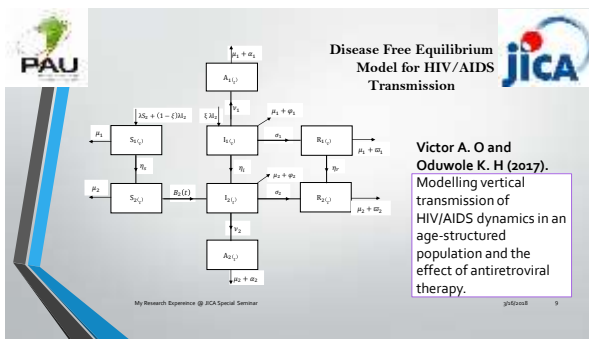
PAU

Disease Free Equilibrium Model for HIV/AIDS Transmission

JICA

$\mu_1 + \alpha_1$

$A_{1(\cdot)}$

$\nu_1$

$\lambda S_0 + (1-\xi)\lambda I_1$

$\xi \lambda I_1$

$\mu_1 + \varphi_1$

$\mu_1$

$S_{1(\cdot)}$

$I_{1(\cdot)}$

$\sigma_1$

$R_{1(\cdot)}$

$\mu_1 + \varpi_1$

$\eta_s$

$\eta_I$

$\mu_2 + \varphi_2$

$\eta_r$

$\mu_2$

$S_{2(\cdot)}$

$B_2(t)$

$I_{2(\cdot)}$

$\sigma_2$

$R_{2(\cdot)}$

$\mu_2 + \varpi_2$

$\nu_2$

$A_{2(\cdot)}$

$\mu_2 + \alpha_2$

Victor A. O and Oduwole K. H (2017).

Modelling vertical transmission of HIV/AIDS dynamics in an age-structured population and the effect of antiretroviral therapy.

My Research Expereince @ JICA Special Seminar

3/16/2018 9